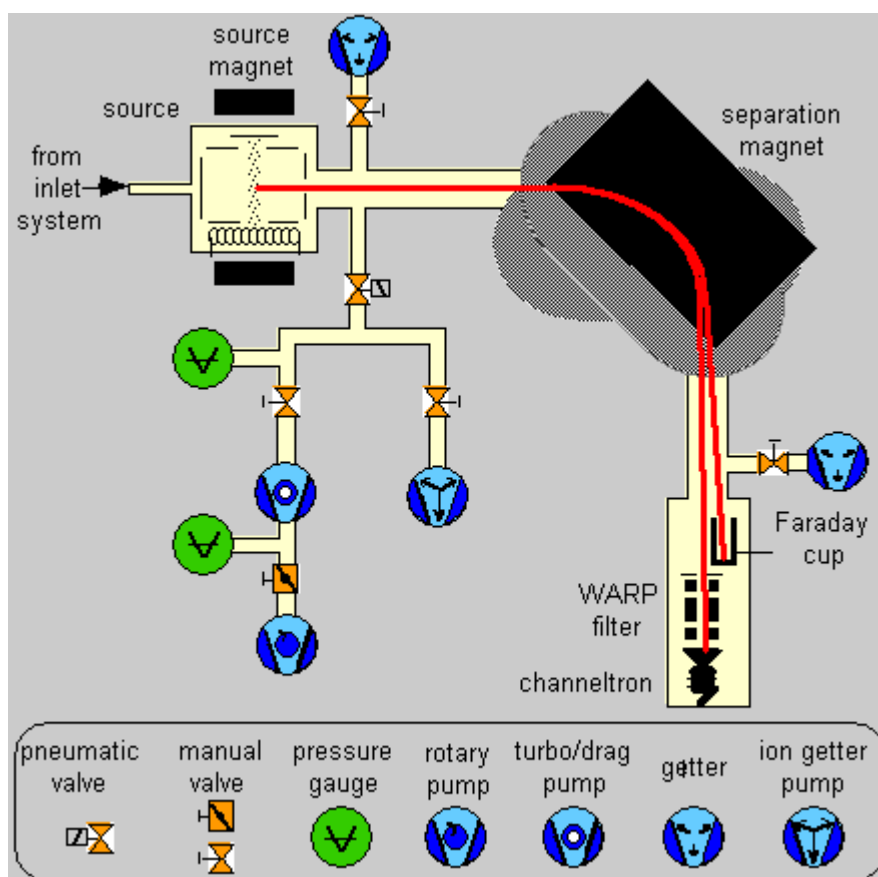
source magnet

source

from inlet system

separation magnet

Faraday cup

WARP filter

channeltron

pneumatic valve

manual valve

pressure gauge

rotary pump

turbo/drag pump

getter

ion getter pump